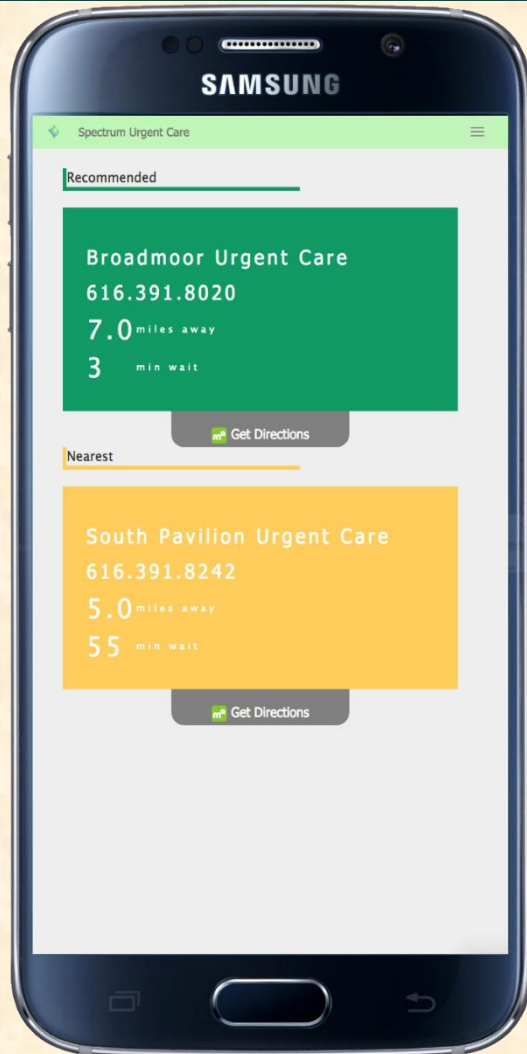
SAMSUNG

Spectrum Urgent Care

Recommended

Broadmoor Urgent Care
616.391.8020
7.0 miles away
3 min wait

Get Directions

Nearest

South Pavilion Urgent Care
616.391.8242
5.0 miles away
55 min wait

Get Directions